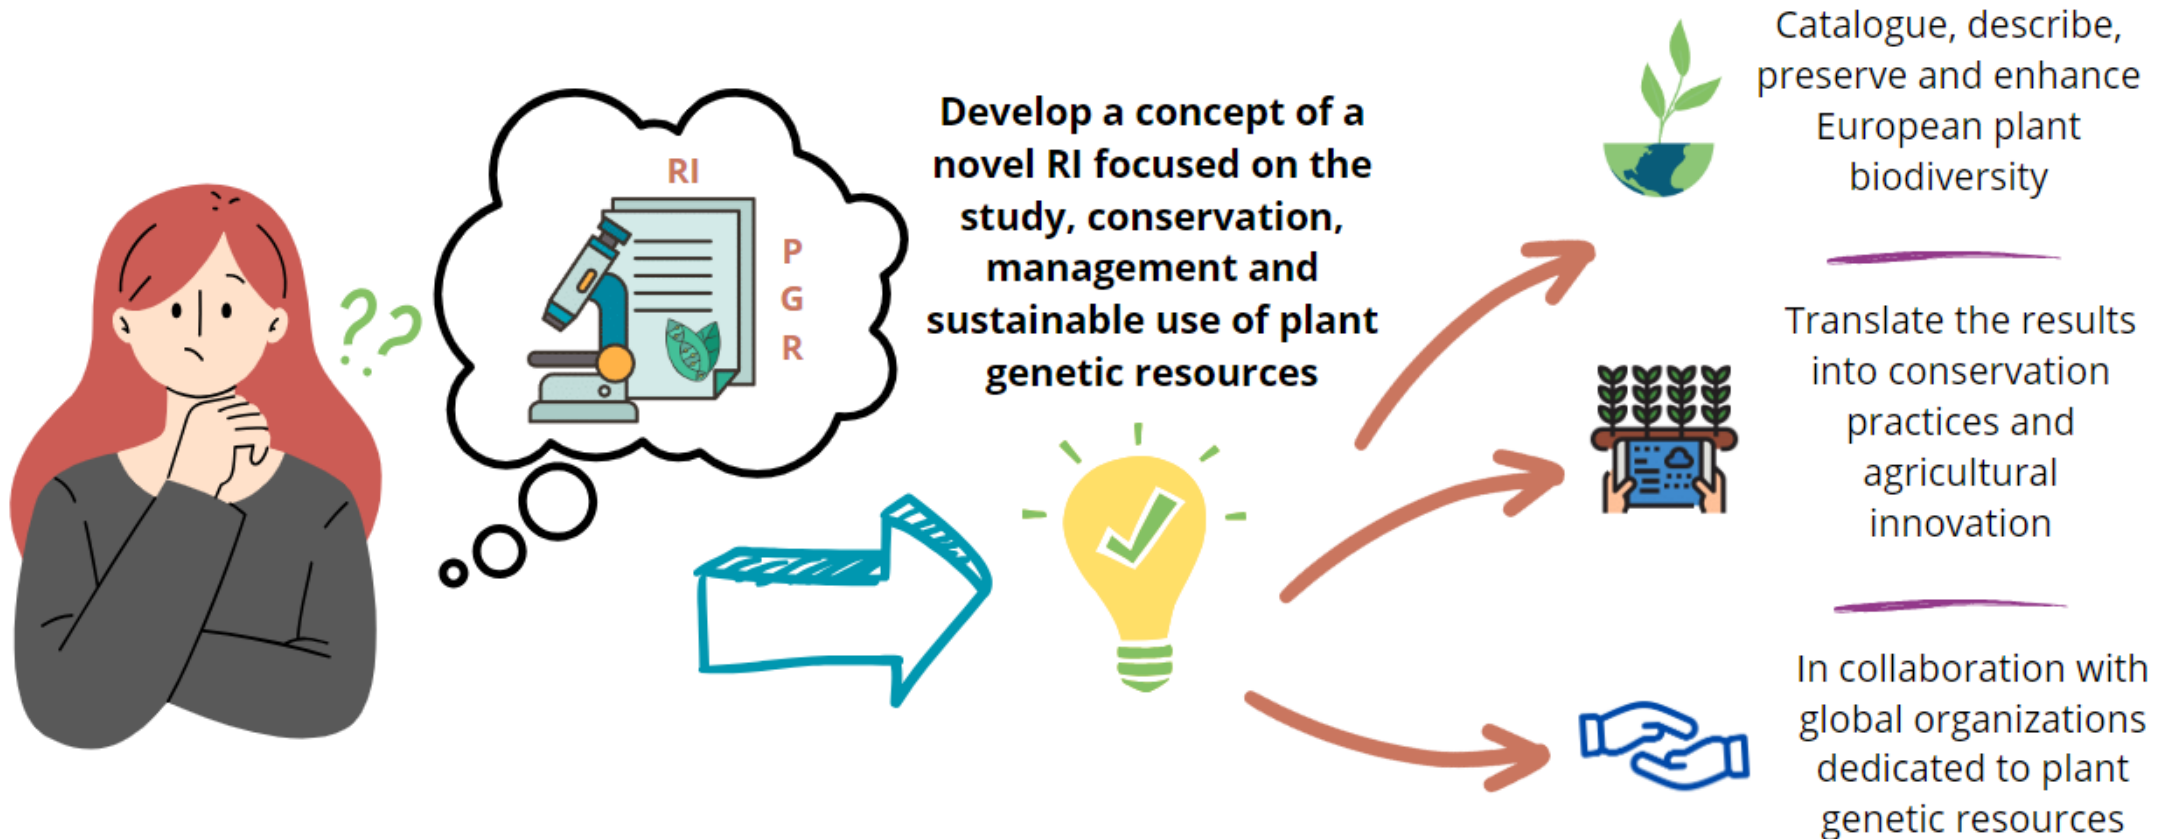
??

RI

P
G
R

Develop a concept of a novel RI focused on the study, conservation, management and sustainable use of plant genetic resources

Catalogue, describe, preserve and enhance European plant biodiversity

Translate the results into conservation practices and agricultural innovation

In collaboration with global organizations dedicated to plant genetic resources